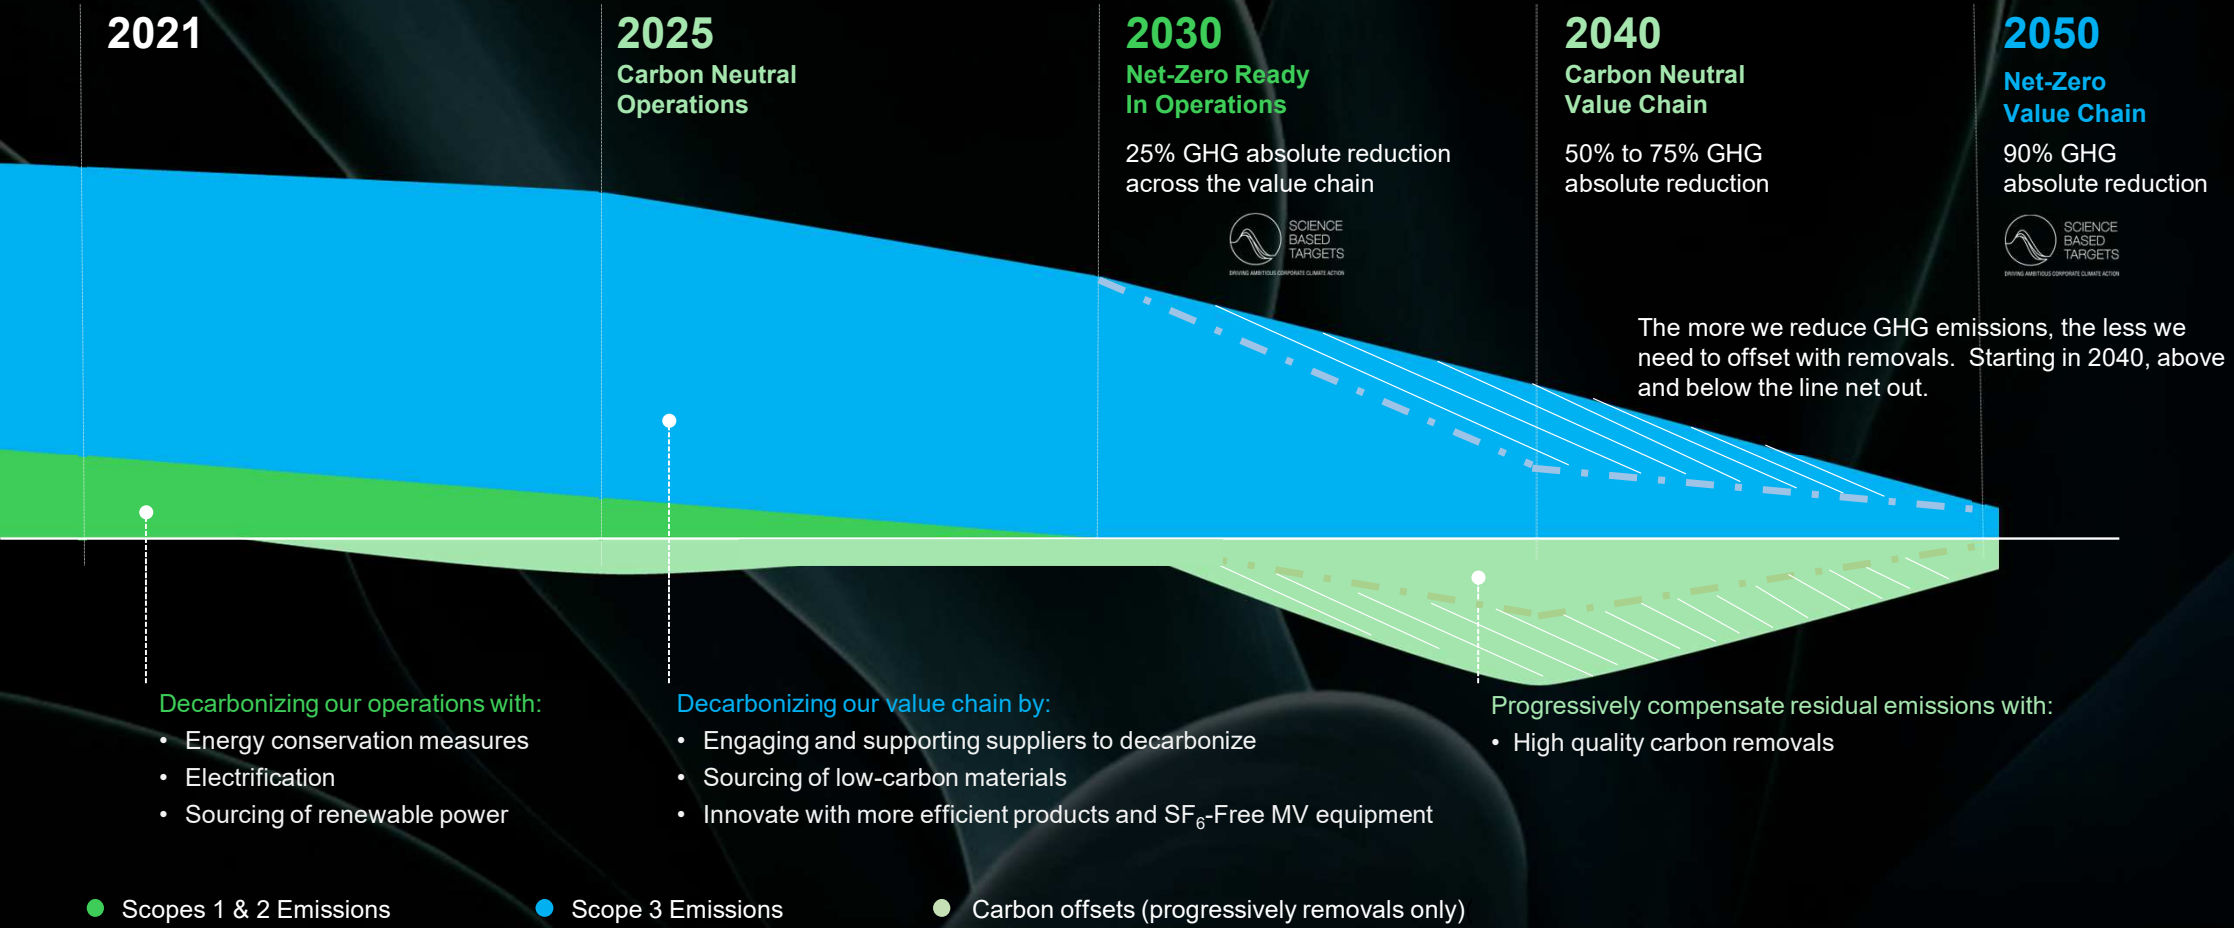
2021

2025
Carbon Neutral Operations

2030
Net-Zero Ready In Operations

25% GHG absolute reduction across the value chain

SCIENCE BASED TARGETS
DRIVING AMBITIOUS CORPORATE CLIMATE ACTION

2040
Carbon Neutral Value Chain

50% to 75% GHG absolute reduction

2050
Net-Zero Value Chain

90% GHG absolute reduction

SCIENCE BASED TARGETS
DRIVING AMBITIOUS CORPORATE CLIMATE ACTION

The more we reduce GHG emissions, the less we need to offset with removals. Starting in 2040, above and below the line net out.

Decarbonizing our operations with:
• Energy conservation measures
• Electrification
• Sourcing of renewable power

Decarbonizing our value chain by:
• Engaging and supporting suppliers to decarbonize
• Sourcing of low-carbon materials
• Innovate with more efficient products and $SF_6$-Free MV equipment

Progressively compensate residual emissions with:
• High quality carbon removals

Scopes 1 & 2 Emissions
Scope 3 Emissions
Carbon offsets (progressively removals only)